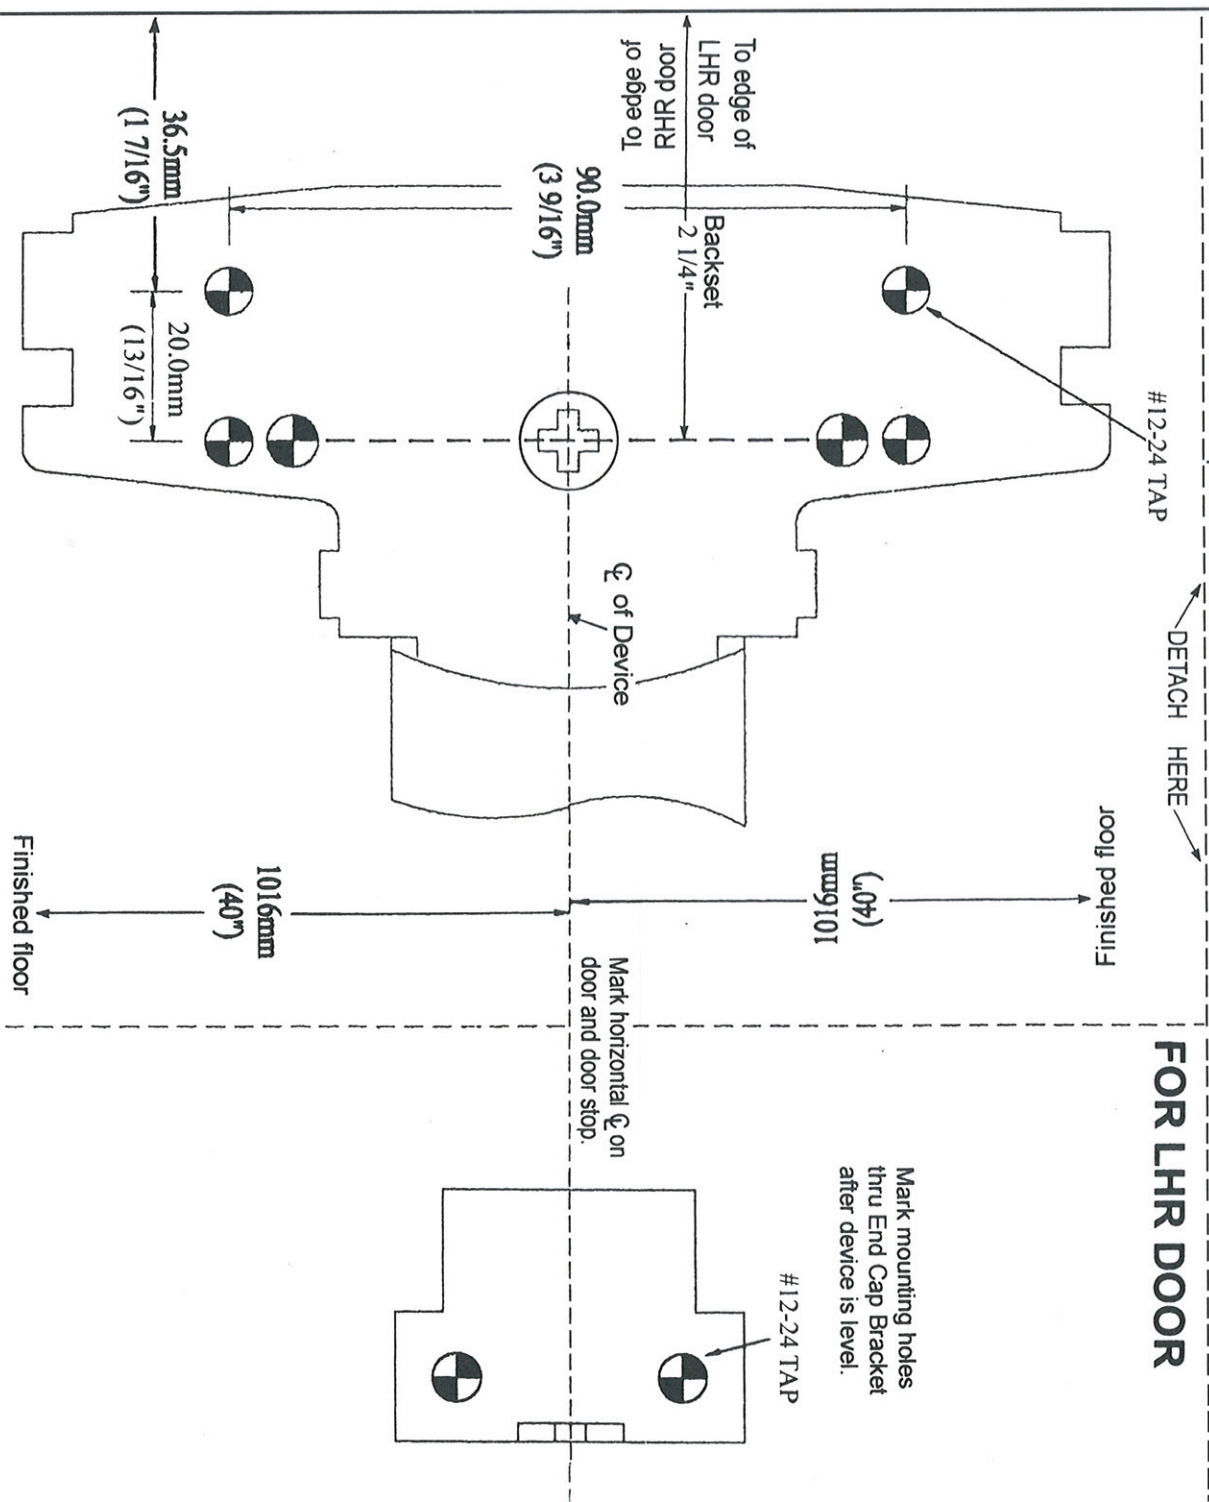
To edge of LHR door

To edge of RHR door

Backset 2 1/4"

90.0mm (3 9/16")

36.5mm (1 7/16")

20.0mm (13/16")

#12-24 TAP

℄ of Device

DETACH HERE

Finished floor

1016mm (40")

1016mm (40")

Finished floor

Mark horizontal ℄ on door and door stop.

FOR LHR DOOR

Mark mounting holes thru End Cap Bracket after device is level.

#12-24 TAP